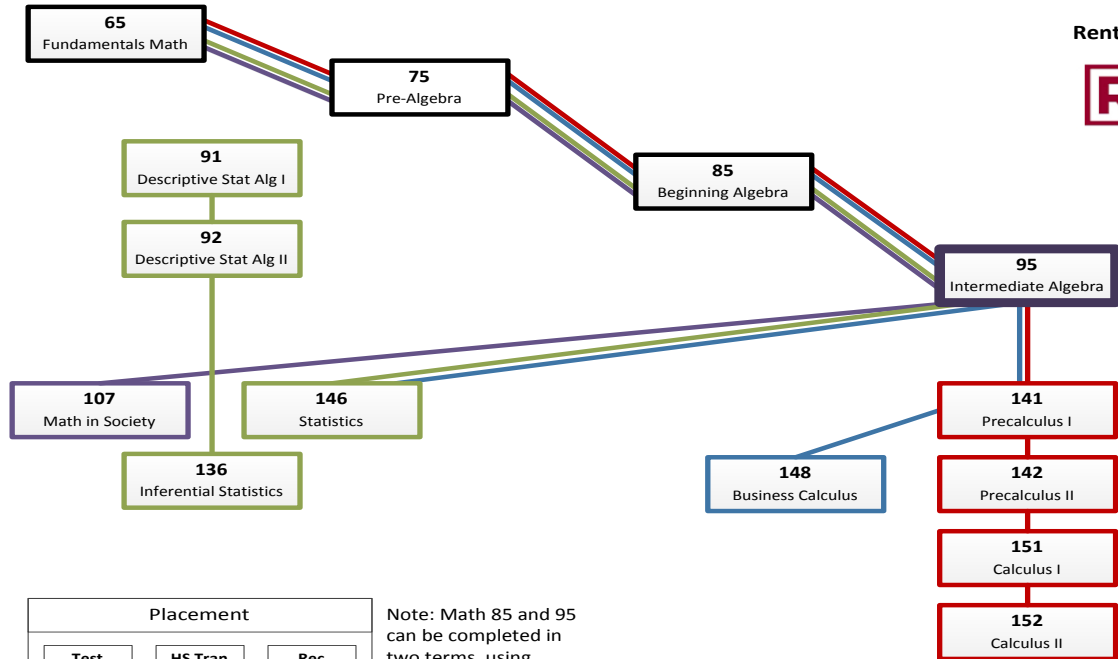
Rent

65
Fundamentals Math

75
Pre-Algebra

85
Beginning Algebra

95
Intermediate Algebra

91
Descriptive Stat Alg I

92
Descriptive Stat Alg II

107
Math in Society

146
Statistics

136
Inferential Statistics

141
Precalculus I

148
Business Calculus

142
Precalculus II

151
Calculus I

152
Calculus II

Placement

Test

HS Tran

Rec

Note: Math 85 and 95 can be completed in two terms, using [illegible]